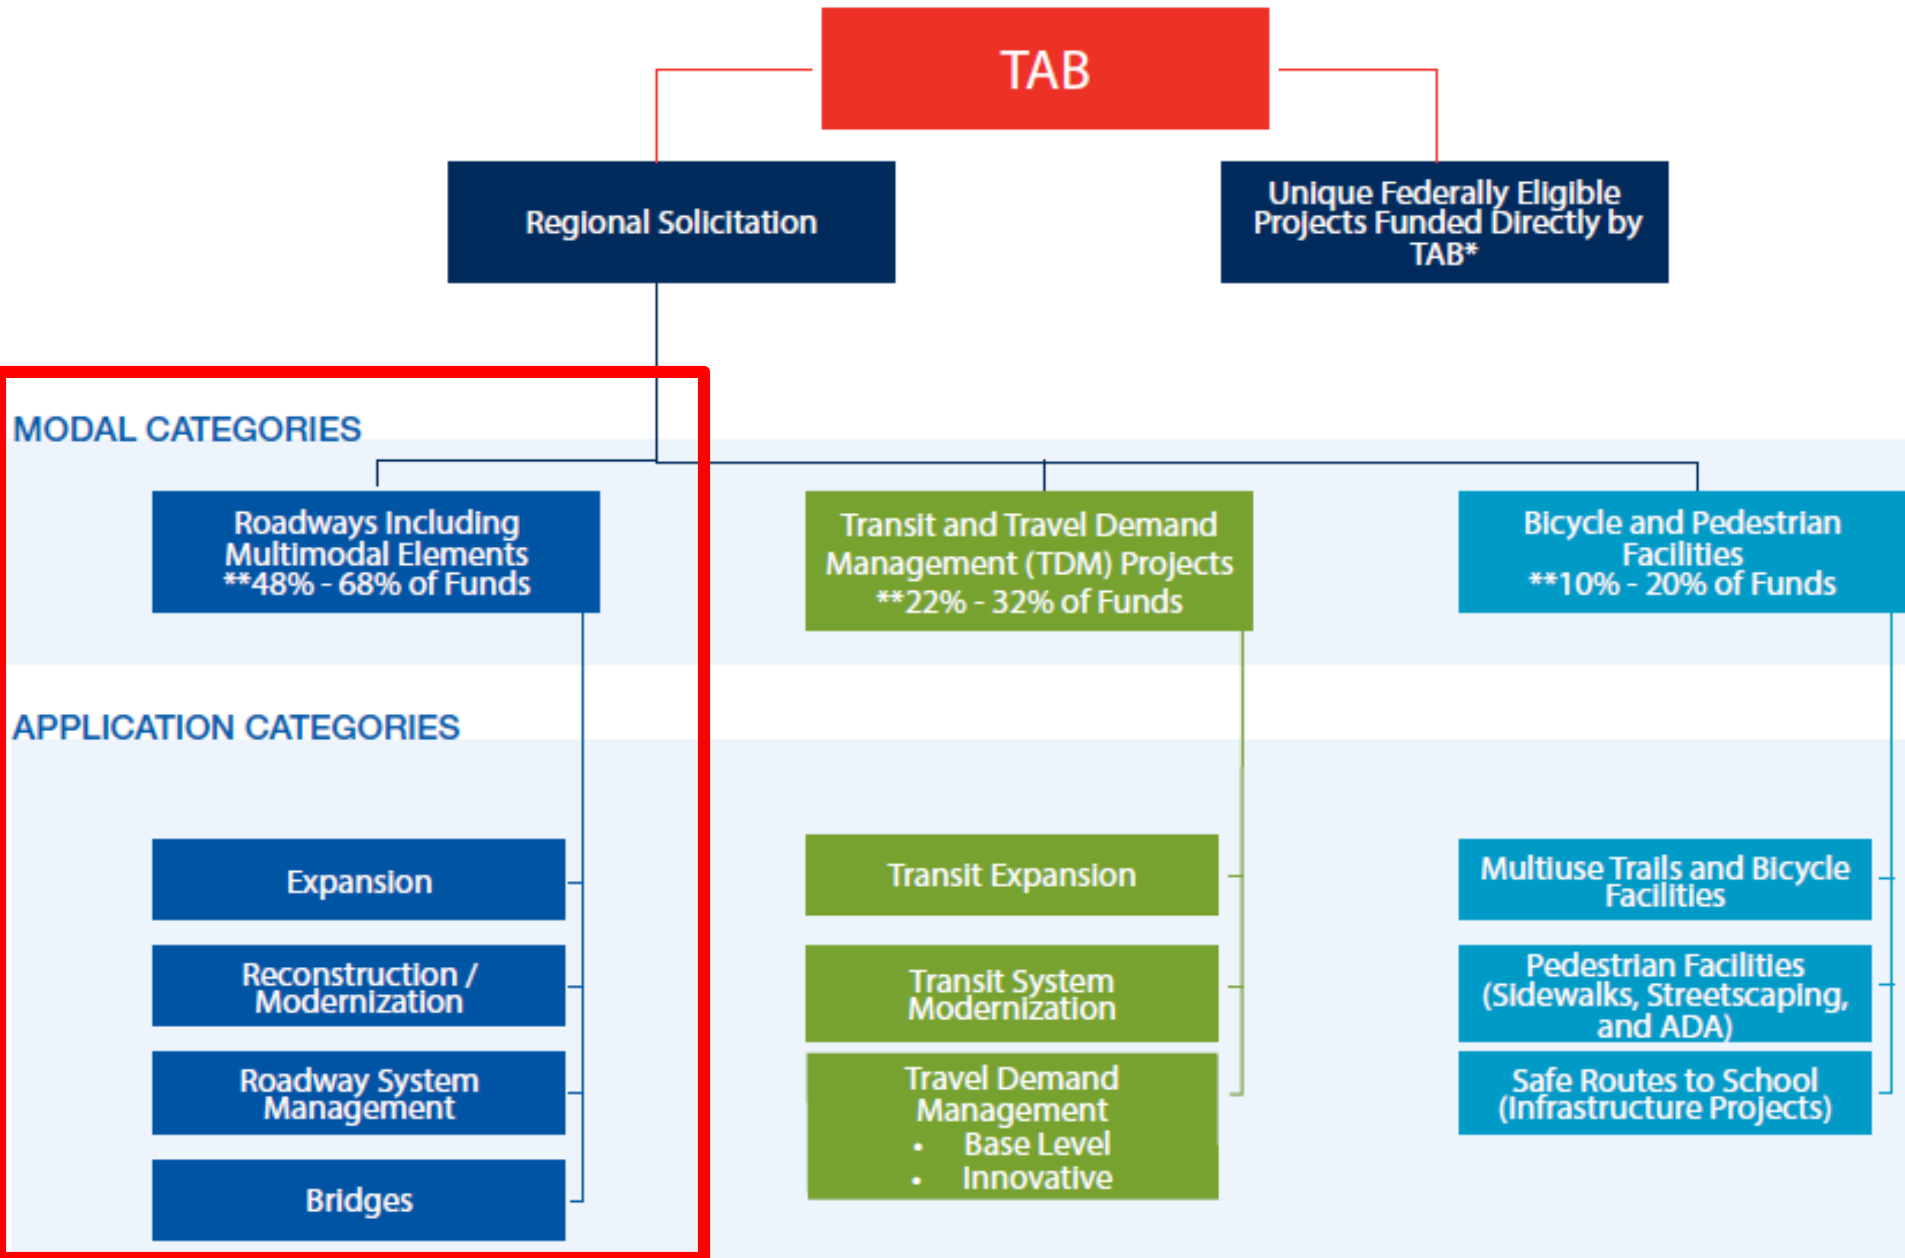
TAB

Regional Solicitation

Unique Federally Eligible Projects Funded Directly by TAB*

MODAL CATEGORIES

Roadways Including Multimodal Elements
**48% - 68% of Funds

Transit and Travel Demand Management (TDM) Projects
**22% - 32% of Funds

Bicycle and Pedestrian Facilities
**10% - 20% of Funds

APPLICATION CATEGORIES

Expansion

Reconstruction / Modernization

Roadway System Management

Bridges

Transit Expansion

Transit System Modernization

Travel Demand Management
• Base Level
• Innovative

Multiuse Trails and Bicycle Facilities

Pedestrian Facilities (Sidewalks, Streetscaping, and ADA)

Safe Routes to School (Infrastructure Projects)